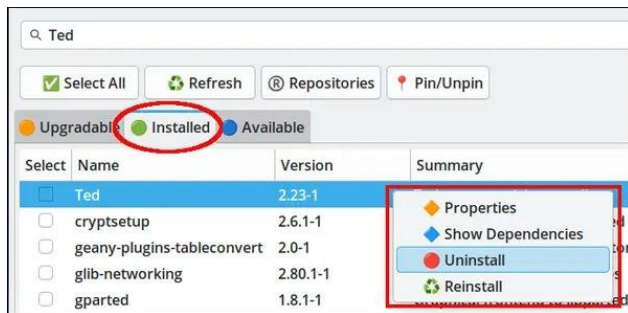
Ted

Select All
Refresh
Repositories
Pin/Unpin

Upgradable
Installed
Available

| Select | Name | Version | Summary |
|---|---|---|---|
| | Ted | 2.23-1 | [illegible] |
| | cryptsetup | 2.6.1-1 | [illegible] |
| | geany-plugins-tableconvert | 2.0-1 | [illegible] |
| | glib-networking | 2.80.1-1 | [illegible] |
| | gparted | 1.8.1-1 | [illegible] |

Properties
Show Dependencies
Uninstall
Reinstall